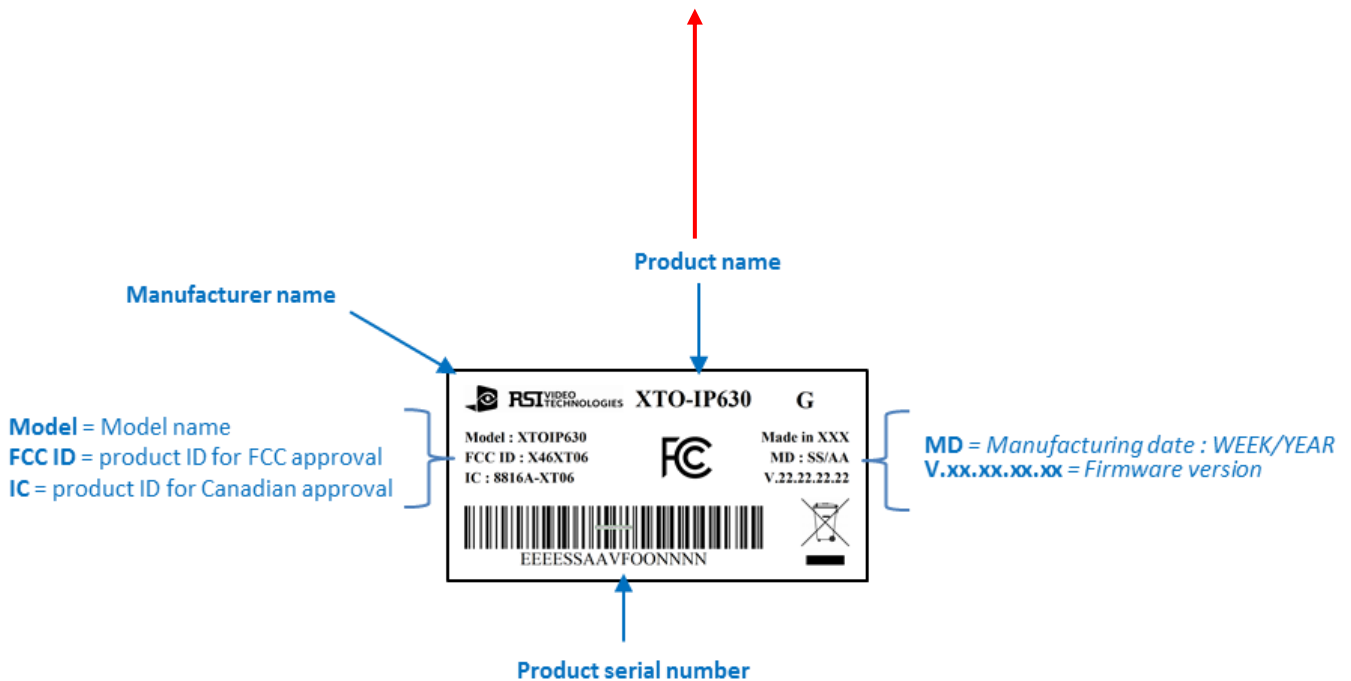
Product name

Manufacturer name

RSI VIDEO TECHNOLOGIES XTO-IP630 G

Model = Model name
FCC ID = product ID for FCC approval
IC = product ID for Canadian approval

Model : XTOIP630
FCC ID : X46XT06
IC : 8816A-XT06

FC

Made in XXX
MD : SS/AA
V.22.22.22.22

MD = Manufacturing date : WEEK/YEAR
V.xx.xx.xx.xx = Firmware version

EEEESSAAVFOONNNN

Product serial number